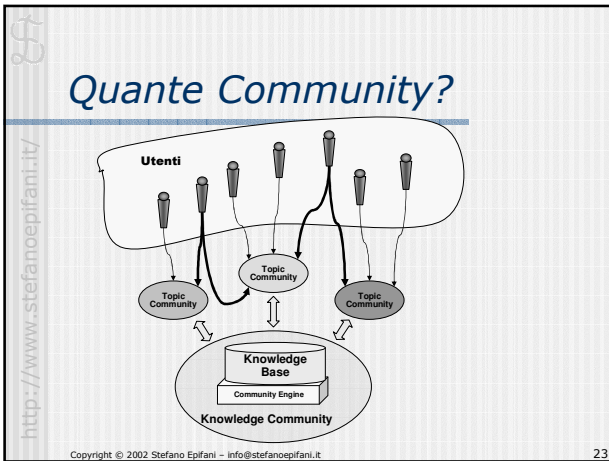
Quante Community?

http://www.stefanoepifani.it/

Utenti

Topic Community

Topic Community

Topic Community

Knowledge Base

Community Engine

Knowledge Community

Copyright © 2002 Stefano Epifani – info@stefanoepifani.it

23